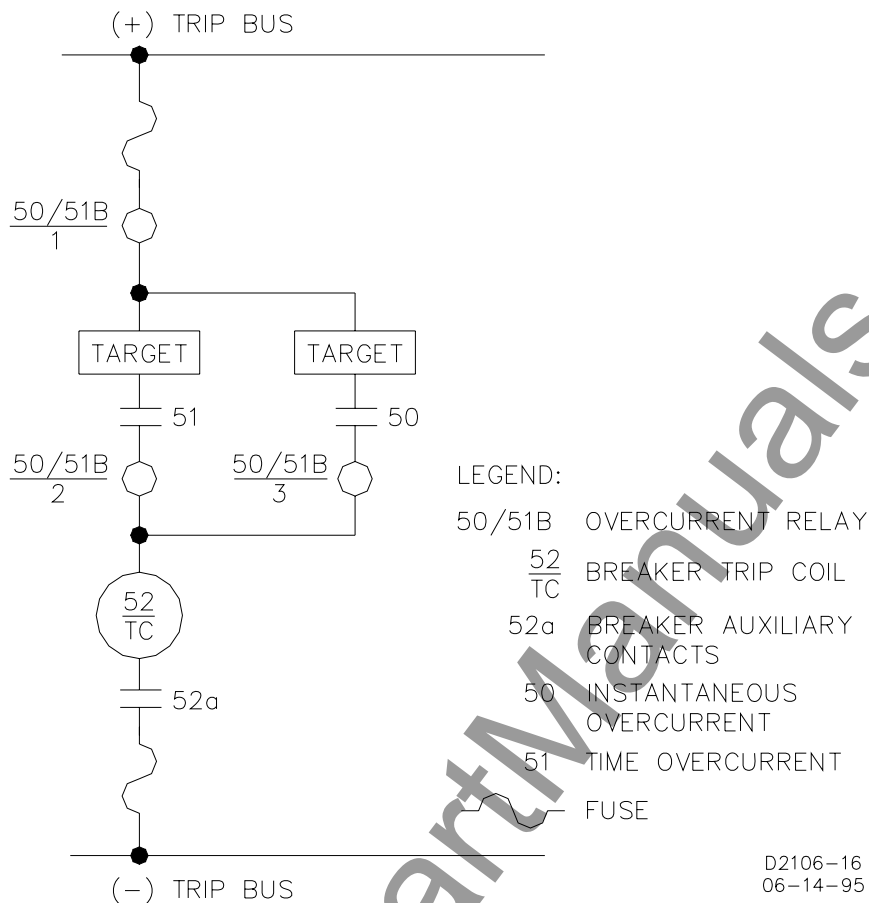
(+) TRIP BUS

$\frac{50/51B}{1}$

TARGET

TARGET

51

50

$\frac{50/51B}{2}$

$\frac{50/51B}{3}$

$\frac{52}{TC}$

52a

(−) TRIP BUS

LEGEND:

50/51B OVERCURRENT RELAY

$\frac{52}{TC}$ BREAKER TRIP COIL

52a BREAKER AUXILIARY CONTACTS

50 INSTANTANEOUS OVERCURRENT

51 TIME OVERCURRENT

FUSE

D2106-16
06-14-95

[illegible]Manuals